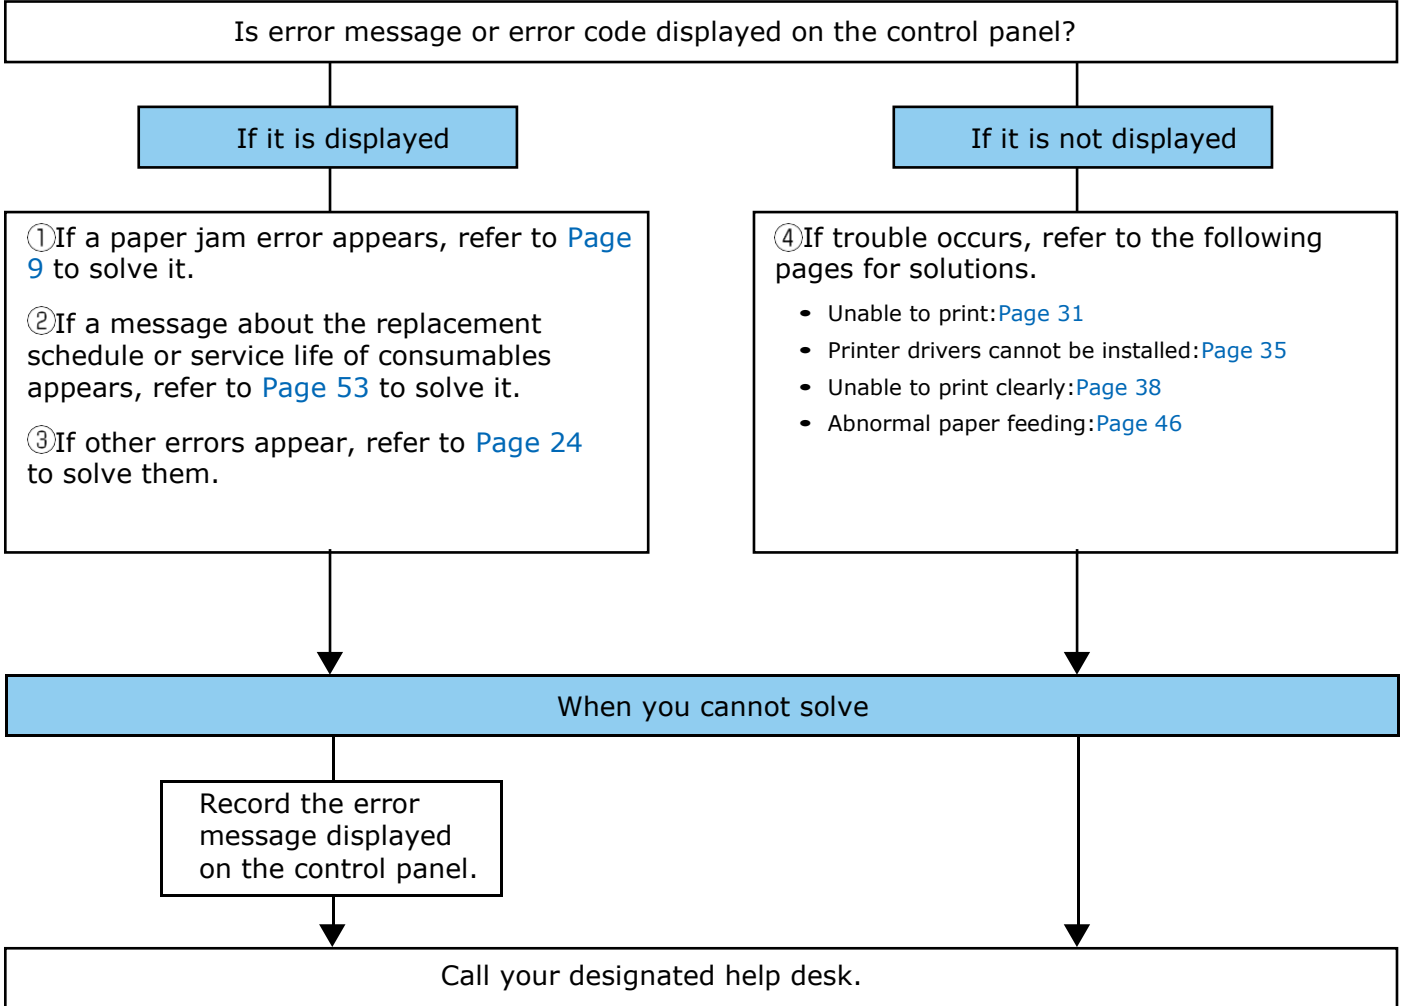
Is error message or error code displayed on the control panel?

If it is displayed

If it is not displayed

①If a paper jam error appears, refer to Page 9 to solve it.

②If a message about the replacement schedule or service life of consumables appears, refer to Page 53 to solve it.

③If other errors appear, refer to Page 24 to solve them.

④If trouble occurs, refer to the following pages for solutions.

- Unable to print:Page 31
- Printer drivers cannot be installed:Page 35
- Unable to print clearly:Page 38
- Abnormal paper feeding:Page 46

When you cannot solve

Record the error message displayed on the control panel.

Call your designated help desk.